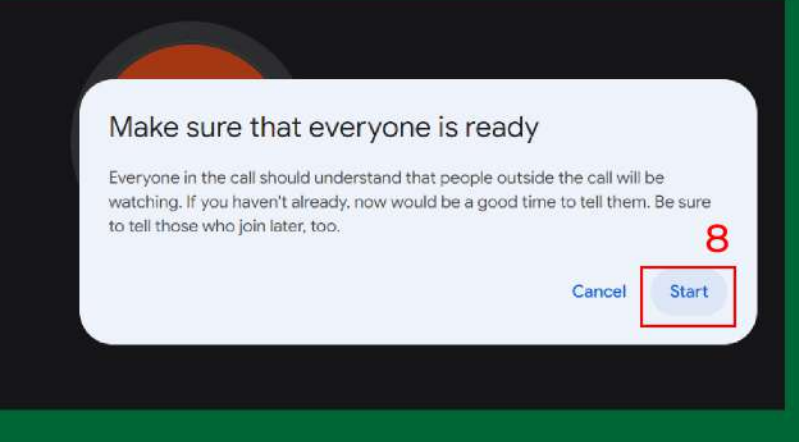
Make sure that everyone is ready

Everyone in the call should understand that people outside the call will be watching. If you haven't already, now would be a good time to tell them. Be sure to tell those who join later, too.

8

Cancel Start